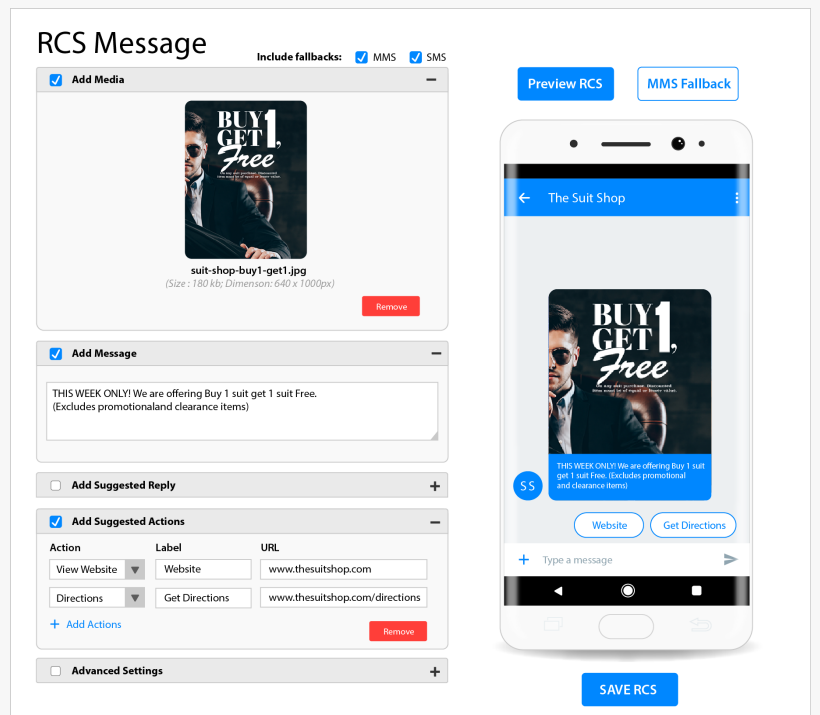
RCS Message

Include fallbacks: MMS SMS

Add Media −

BUY GET 1, Free

suit-shop-buy1-get1.jpg

(Size : 180 kb; Dimenson: 640 x 1000px)

Remove

Add Message −

THIS WEEK ONLY! We are offering Buy 1 suit get 1 suit Free.
(Excludes promotionaland clearance items)

Add Suggested Reply +

Add Suggested Actions −

| Action | Label | URL |
|---|---|---|
| View Website | Website | www.thesuitshop.com |
| Directions | Get Directions | www.thesuitshop.com/directions |

+ Add Actions

Remove

Advanced Settings +

Preview RCS

MMS Fallback

The Suit Shop

BUY GET 1, Free

THIS WEEK ONLY! We are offering Buy 1 suit get 1 suit Free. (Excludes promotional and clearance items)

SS

Website

Get Directions

+ Type a message

SAVE RCS